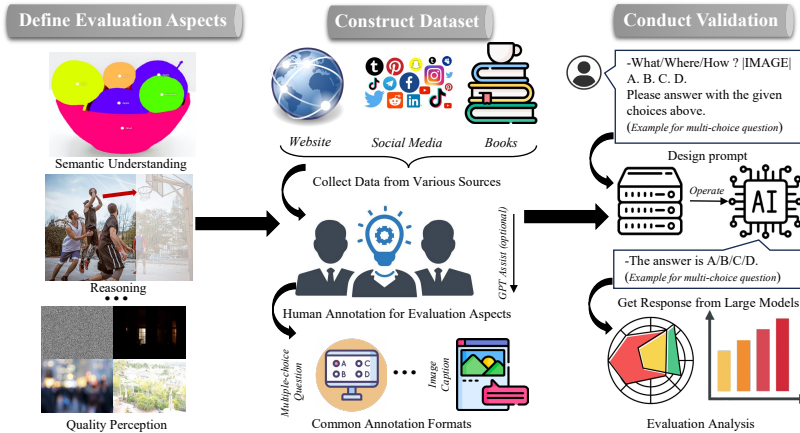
Define Evaluation Aspects

Semantic Understanding

Reasoning

• • •

Quality Perception

Construct Dataset

Website

Social Media

Books

Collect Data from Various Sources

GPT Assist (optional)

Human Annotation for Evaluation Aspects

Multiple-choice Question

A C
B D

• • •

Image Caption

Common Annotation Formats

Conduct Validation

-What/Where/How ? |IMAGE| A. B. C. D.
Please answer with the given choices above.
(Example for multi-choice question)

Design prompt

Operate

AI

-The answer is A/B/C/D.
(Example for multi-choice question)

Get Response from Large Models

Evaluation Analysis